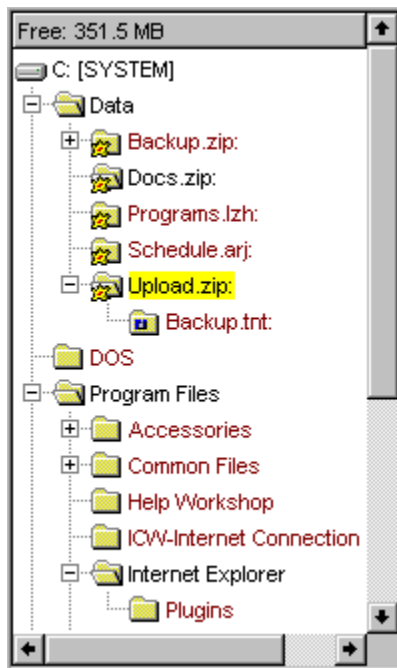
Free: 351.5 MB

C: [SYSTEM]
Data
Backup.zip:
Docs.zip:
Programs.lzh:
Schedule.arj:
Upload.zip:
Backup.tnt:
DOS
Program Files
Accessories
Common Files
Help Workshop
ICW-Internet Connection
Internet Explorer
Plugins